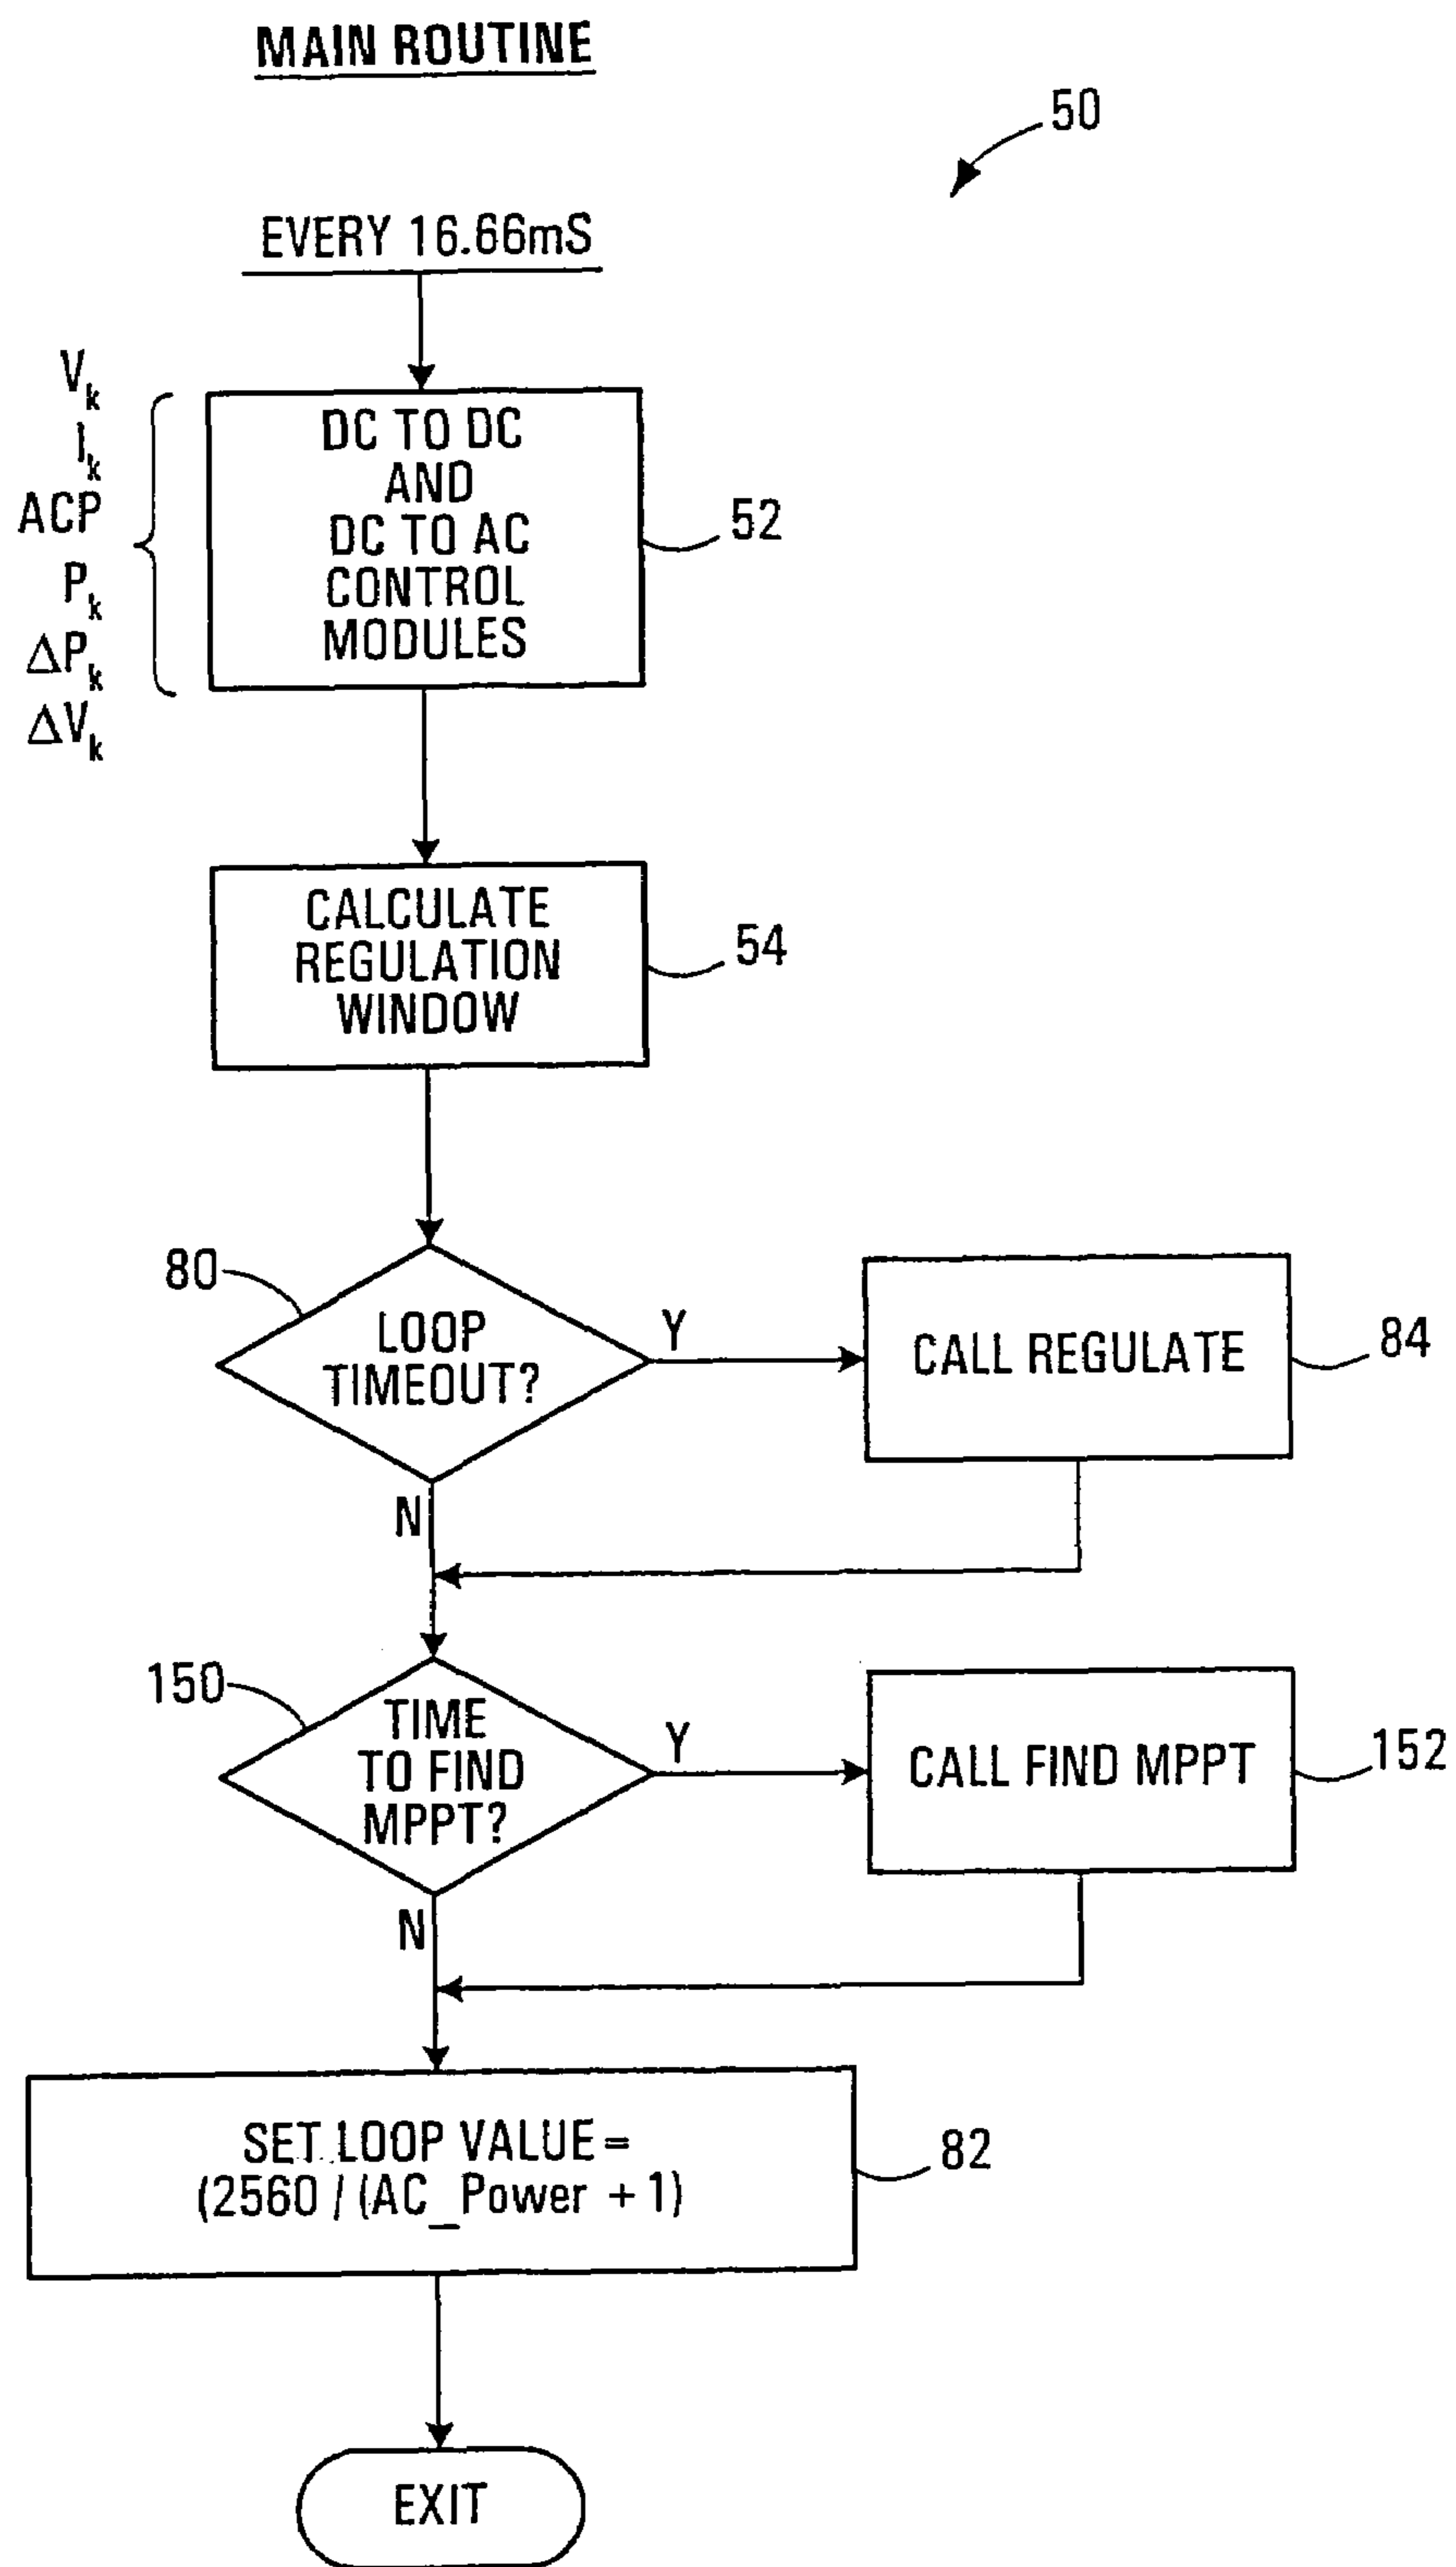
MAIN ROUTINE

50

EVERY 16.66mS

$V_k$
$I_k$
ACP
$P_k$
$\Delta P_k$
$\Delta V_k$

DC TO DC AND DC TO AC CONTROL MODULES

52

CALCULATE REGULATION WINDOW

54

80

LOOP TIMEOUT?

Y

CALL REGULATE

84

N

150

TIME TO FIND MPPT?

Y

CALL FIND MPPT

152

N

SET LOOP VALUE = (2560 / (AC_Power + 1)

82

EXIT